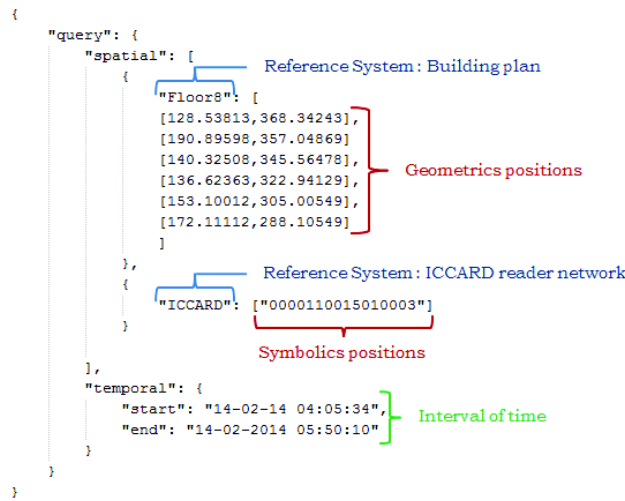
{
"query": {
"spatial": [
{
Reference System : Building plan
"Floor8": [
[128.53813,368.34243],
[190.89598,357.04869]
[140.32508,345.56478],
[136.62363,322.94129],
[153.10012,305.00549],
[172.11112,288.10549]
]
Geometrics positions
},
{
Reference System : ICCARD reader network
"ICCARD": ["0000110015010003"]
}
Symbolics positions
],
"temporal": {
"start": "14-02-14 04:05:34",
"end": "14-02-2014 05:50:10"
}
Interval of time
}
}